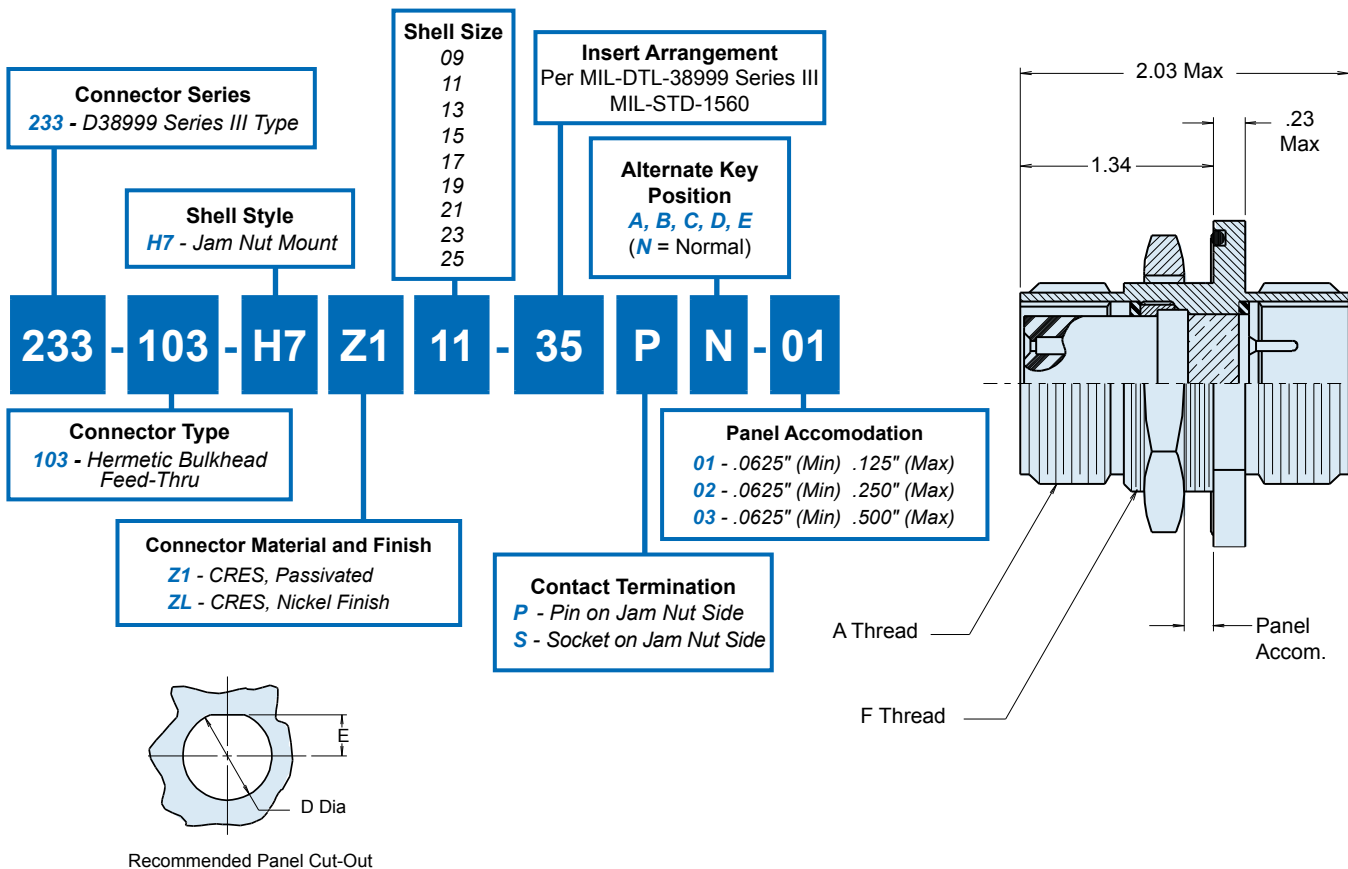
Connector Series
233 - D38999 Series III Type

Shell Style
H7 - Jam Nut Mount

Shell Size
09
11
13
15
17
19
21
23
25

Insert Arrangement
Per MIL-DTL-38999 Series III
MIL-STD-1560

Alternate Key Position
A, B, C, D, E
(N = Normal)

233 - 103 - H7 Z1 11 - 35 P N - 01

Connector Type
103 - Hermetic Bulkhead Feed-Thru

Connector Material and Finish
Z1 - CRES, Passivated
ZL - CRES, Nickel Finish

Contact Termination
P - Pin on Jam Nut Side
S - Socket on Jam Nut Side

Panel Accomodation
01 - .0625" (Min) .125" (Max)
02 - .0625" (Min) .250" (Max)
03 - .0625" (Min) .500" (Max)

2.03 Max
.23 Max
1.34

A Thread
F Thread
Panel Accom.

E
D Dia
Recommended Panel Cut-Out